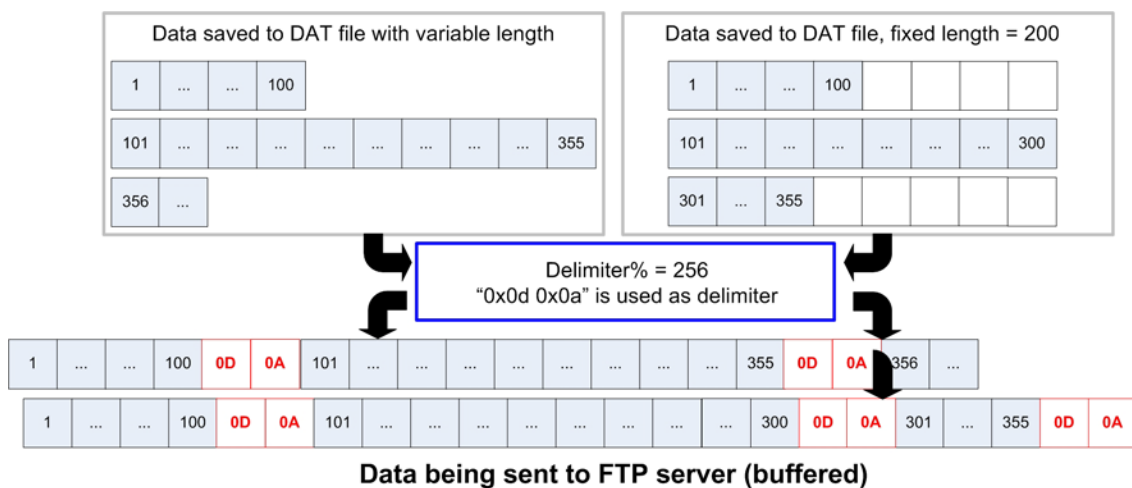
Data saved to DAT file with variable length

| 1 | ... | ... | 100 |
|---|---|---|---|

| 101 | ... | ... | ... | ... | ... | ... | ... | ... | 355 |
|---|---|---|---|---|---|---|---|---|---|

| 356 | ... |
|---|---|

Data saved to DAT file, fixed length = 200

| 1 | ... | ... | 100 | | | | |
|---|---|---|---|---|---|---|---|

| 101 | ... | ... | ... | ... | ... | ... | 300 |
|---|---|---|---|---|---|---|---|

| 301 | ... | 355 | | | | | |
|---|---|---|---|---|---|---|---|

Delimiter% = 256
"0x0d 0x0a" is used as delimiter

| 1 | ... | ... | 100 | 0D | 0A | 101 | ... | ... | ... | ... | ... | ... | ... | ... | 355 | 0D | 0A | 356 | ... |
|---|---|---|---|---|---|---|---|---|---|---|---|---|---|---|---|---|---|---|---|

| 1 | ... | ... | 100 | 0D | 0A | 101 | ... | ... | ... | ... | ... | ... | ... | 300 | 0D | 0A | 301 | ... | 355 | 0D | 0A |
|---|---|---|---|---|---|---|---|---|---|---|---|---|---|---|---|---|---|---|---|---|---|

Data being sent to FTP server (buffered)